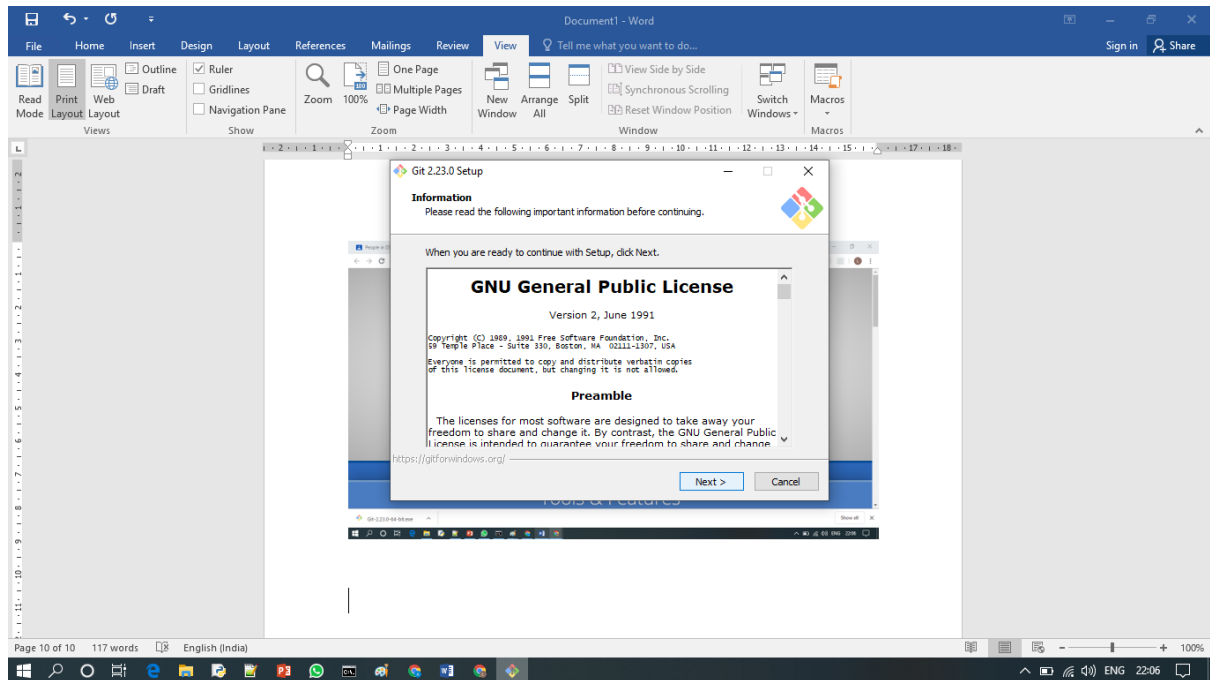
Document1 - Word

File Home Insert Design Layout References Mailings Review View Tell me what you want to do... Sign in Share

Read Mode Print Layout Web Layout Outline Draft
Views
Ruler Gridlines Navigation Pane
Show
Zoom 100% One Page Multiple Pages Page Width
Zoom
New Window Arrange All Split View Side by Side Synchronous Scrolling Reset Window Position Switch Windows
Window
Macros
Macros

Git 2.23.0 Setup

Information
Please read the following important information before continuing.

When you are ready to continue with Setup, click Next.

GNU General Public License

Version 2, June 1991

Copyright (C) 1989, 1991 Free Software Foundation, Inc.
59 Temple Place - Suite 330, Boston, MA 02111-1307, USA

Everyone is permitted to copy and distribute verbatim copies of this license document, but changing it is not allowed.

Preamble

The licenses for most software are designed to take away your freedom to share and change it. By contrast, the GNU General Public License is intended to guarantee your freedom to share and change

https://gitforwindows.org/

Next > Cancel

Tools & Features

Page 10 of 10 117 words English (India) 100%

ENG 22:06